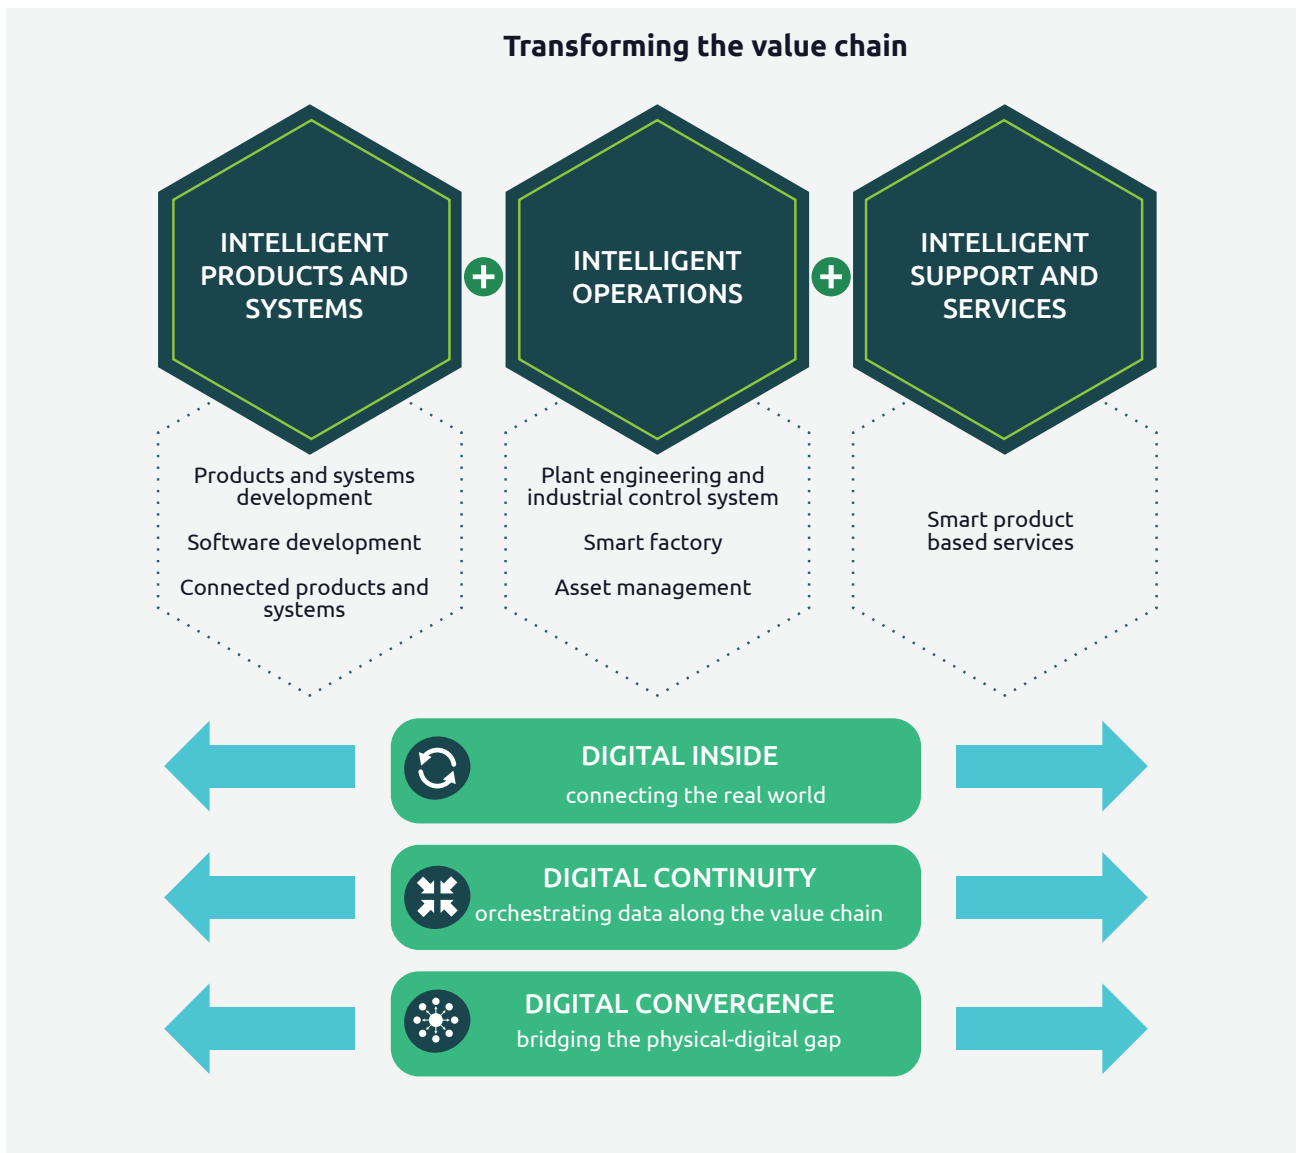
Transforming the value chain

INTELLIGENT PRODUCTS AND SYSTEMS

INTELLIGENT OPERATIONS

INTELLIGENT SUPPORT AND SERVICES

Products and systems development

Software development

Connected products and systems

Plant engineering and industrial control system

Smart factory

Asset management

Smart product based services

DIGITAL INSIDE
connecting the real world

DIGITAL CONTINUITY
orchestrating data along the value chain

DIGITAL CONVERGENCE
bridging the physical-digital gap